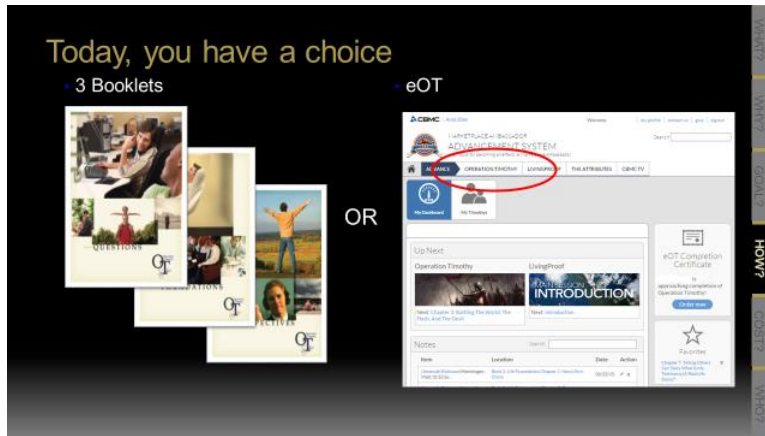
Today, you have a choice

- 3 Booklets

QUESTIONS
OT
FOUNDATIONS
OT
OBJECTIVES
OT

OR

- eOT

CBMC
Welcome
Search
ADVANCEMENT SYSTEM
ADVANCE
OPERATION TIMOTHY
LIVINGPROOF
THE ATTRIBUTES
CBMC TV
My Dashboard
My Timothys
Up Next
Operation Timothy
LivingProof
INTRODUCTION
Next: Chapter 3: Battling The World, The Flesh, And The Devil
Next: Introduction
eOT Completion Certificate
Order now
Favorites
Notes
Item
Location
Date
Action

WHY?
WHY?
GOALS
HOW?
COST?
WHO?